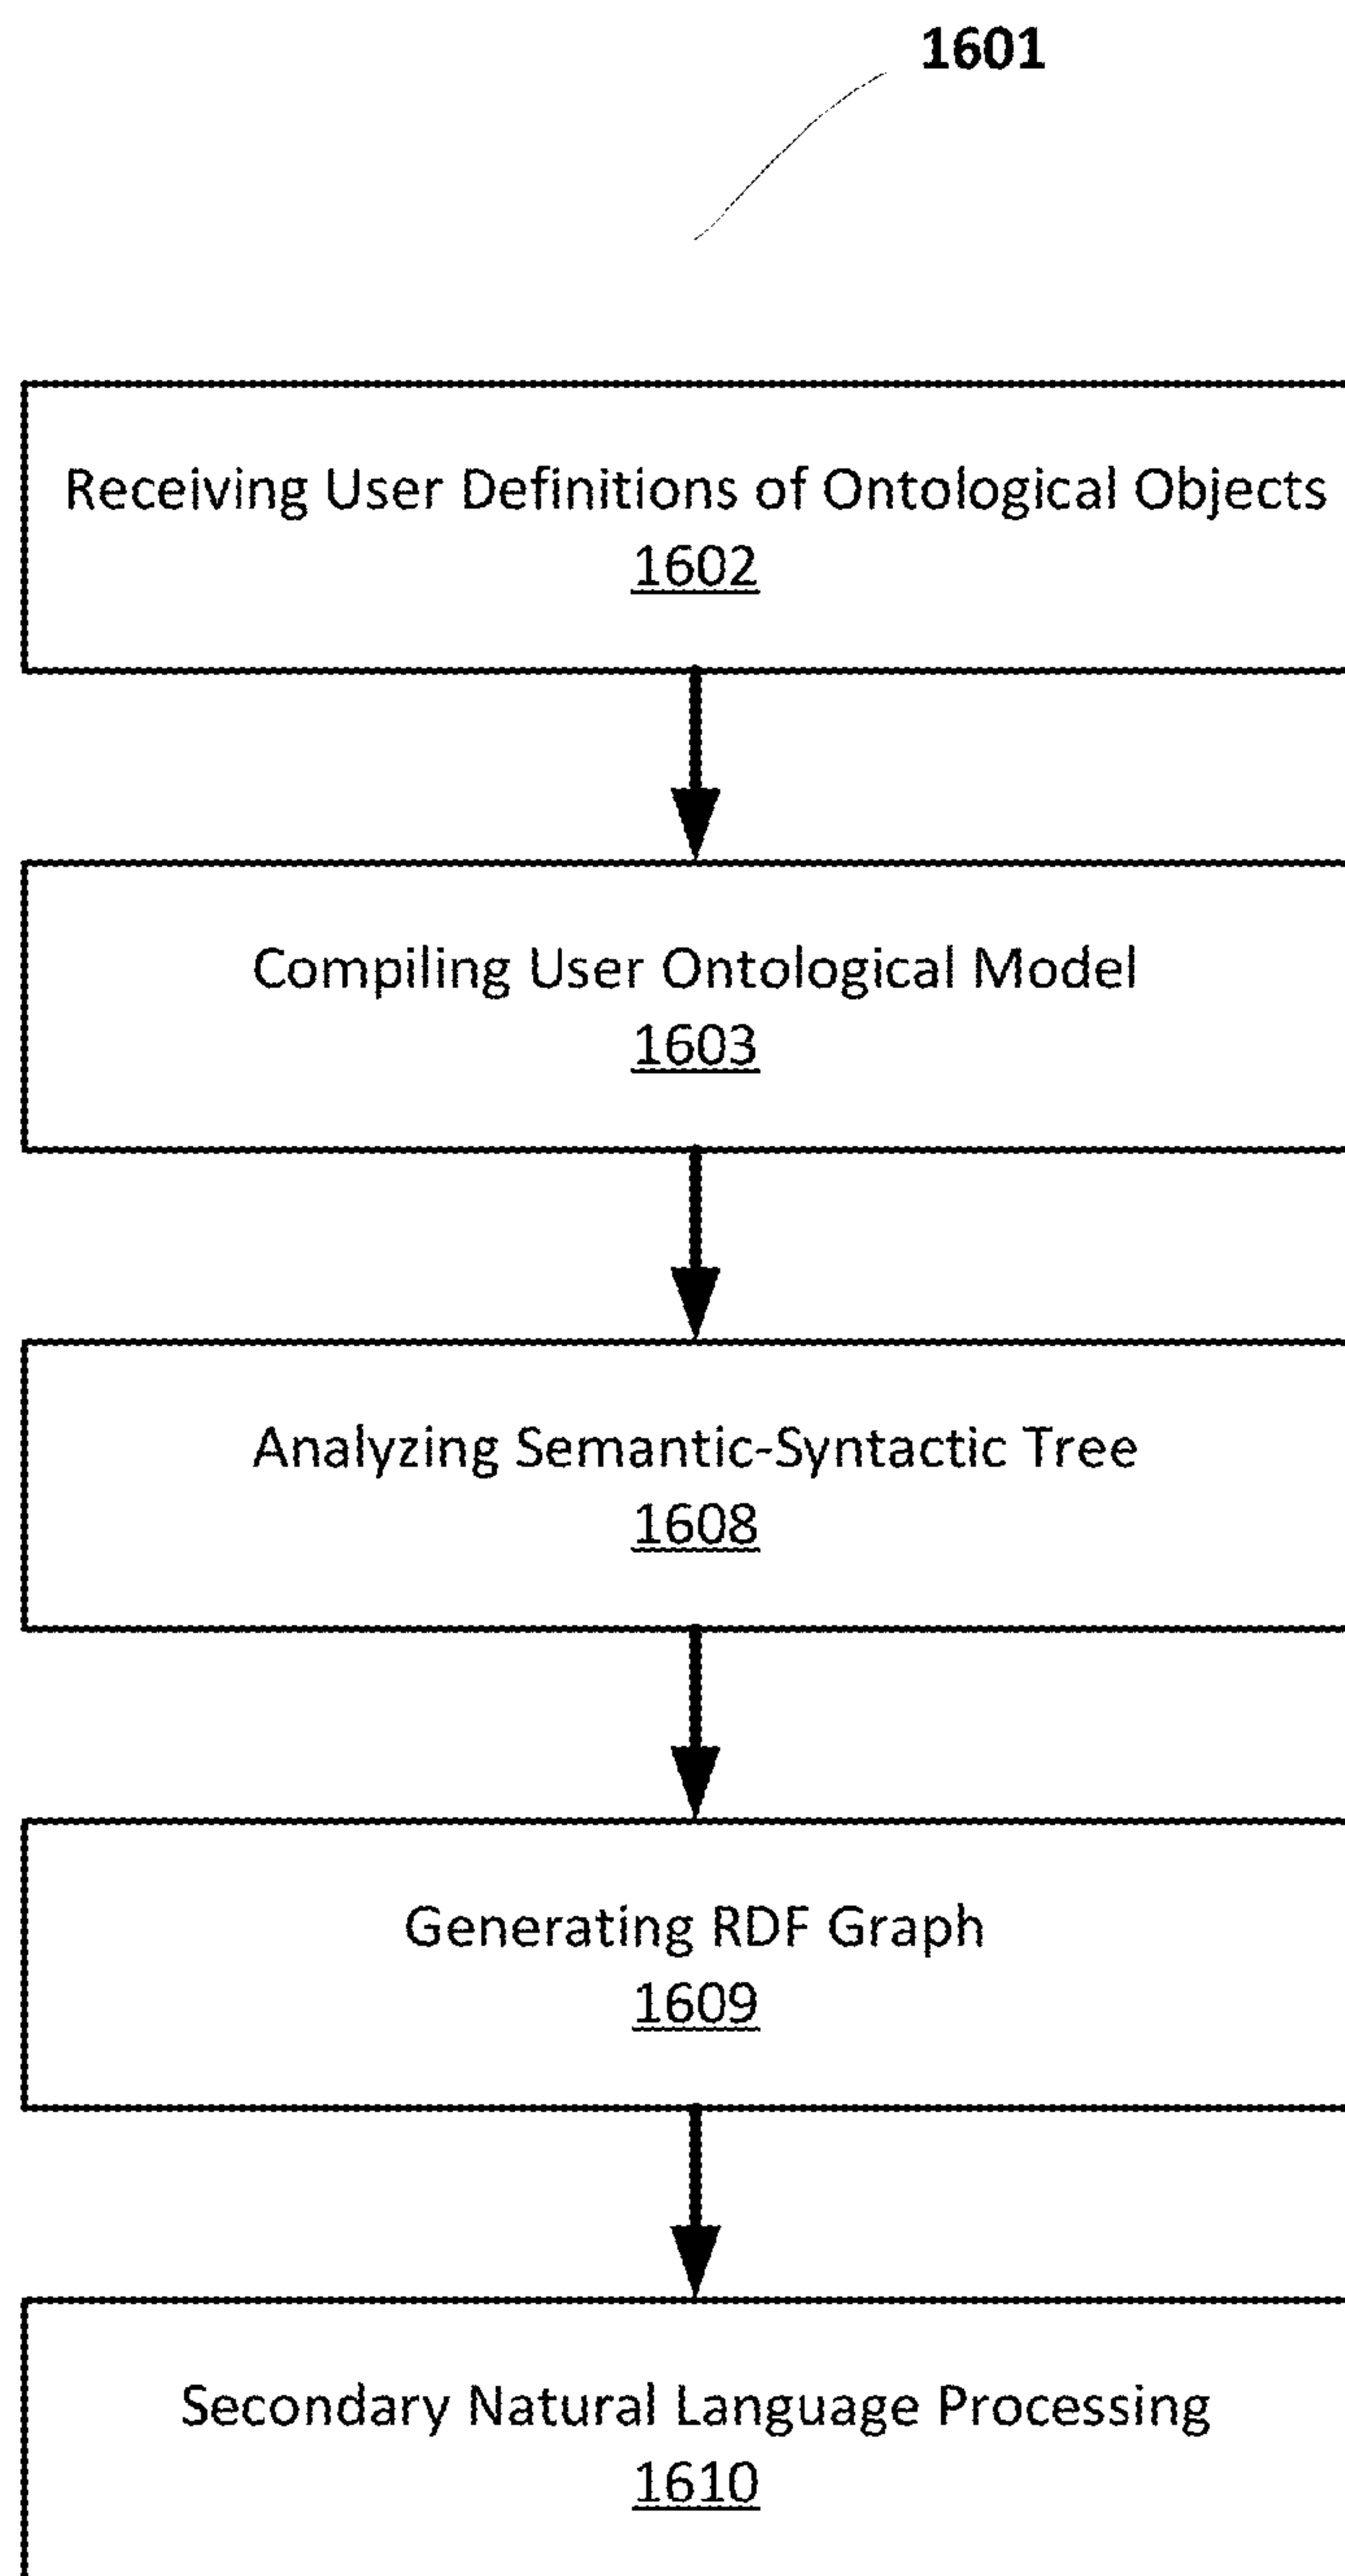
1601

Receiving User Definitions of Ontological Objects
1602

Compiling User Ontological Model
1603

Analyzing Semantic-Syntactic Tree
1608

Generating RDF Graph
1609

Secondary Natural Language Processing
1610